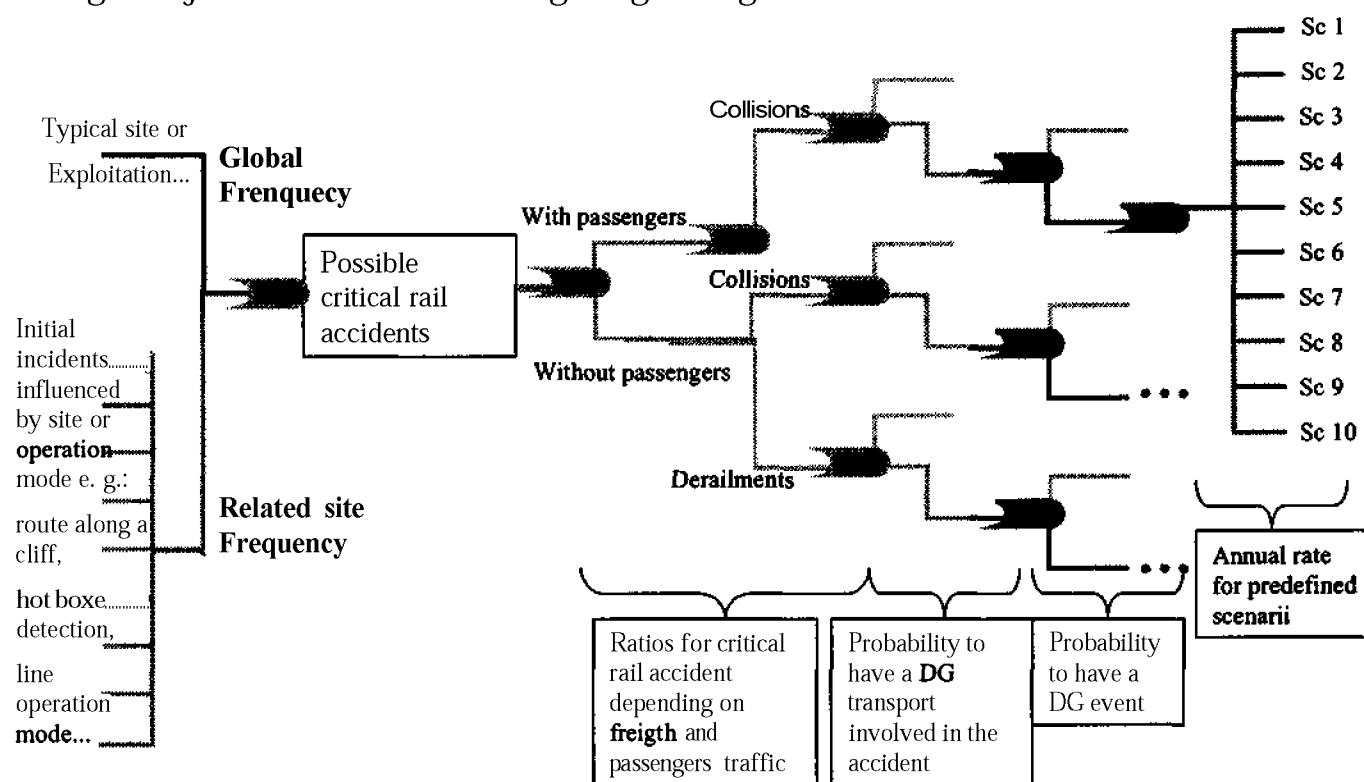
Typical site or Exploitation...

Global Frenquecy

Initial incidents influenced by site or operation mode e. g.: route along a cliff, hot boxe detection, line operation mode...

Related site Frequency

Possible critical rail accidents

With passengers

Without passengers

Collisions

Collisions

Derailments

Sc 1
Sc 2
Sc 3
Sc 4
Sc 5
Sc 6
Sc 7
Sc 8
Sc 9
Sc 10

Ratios for critical rail accident depending on freigth and passengers traffic

Probability to have a DG transport involved in the accident

Probability to have a DG event

Annual rate for predefined scenarii